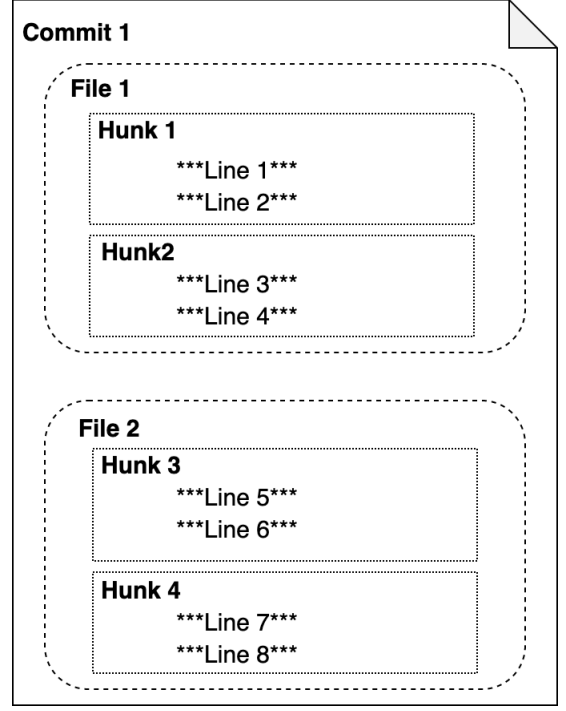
Commit 1

File 1

Hunk 1

\*\*\*Line 1\*\*\*

\*\*\*Line 2\*\*\*

Hunk2

\*\*\*Line 3\*\*\*

\*\*\*Line 4\*\*\*

File 2

Hunk 3

\*\*\*Line 5\*\*\*

\*\*\*Line 6\*\*\*

Hunk 4

\*\*\*Line 7\*\*\*

\*\*\*Line 8\*\*\*